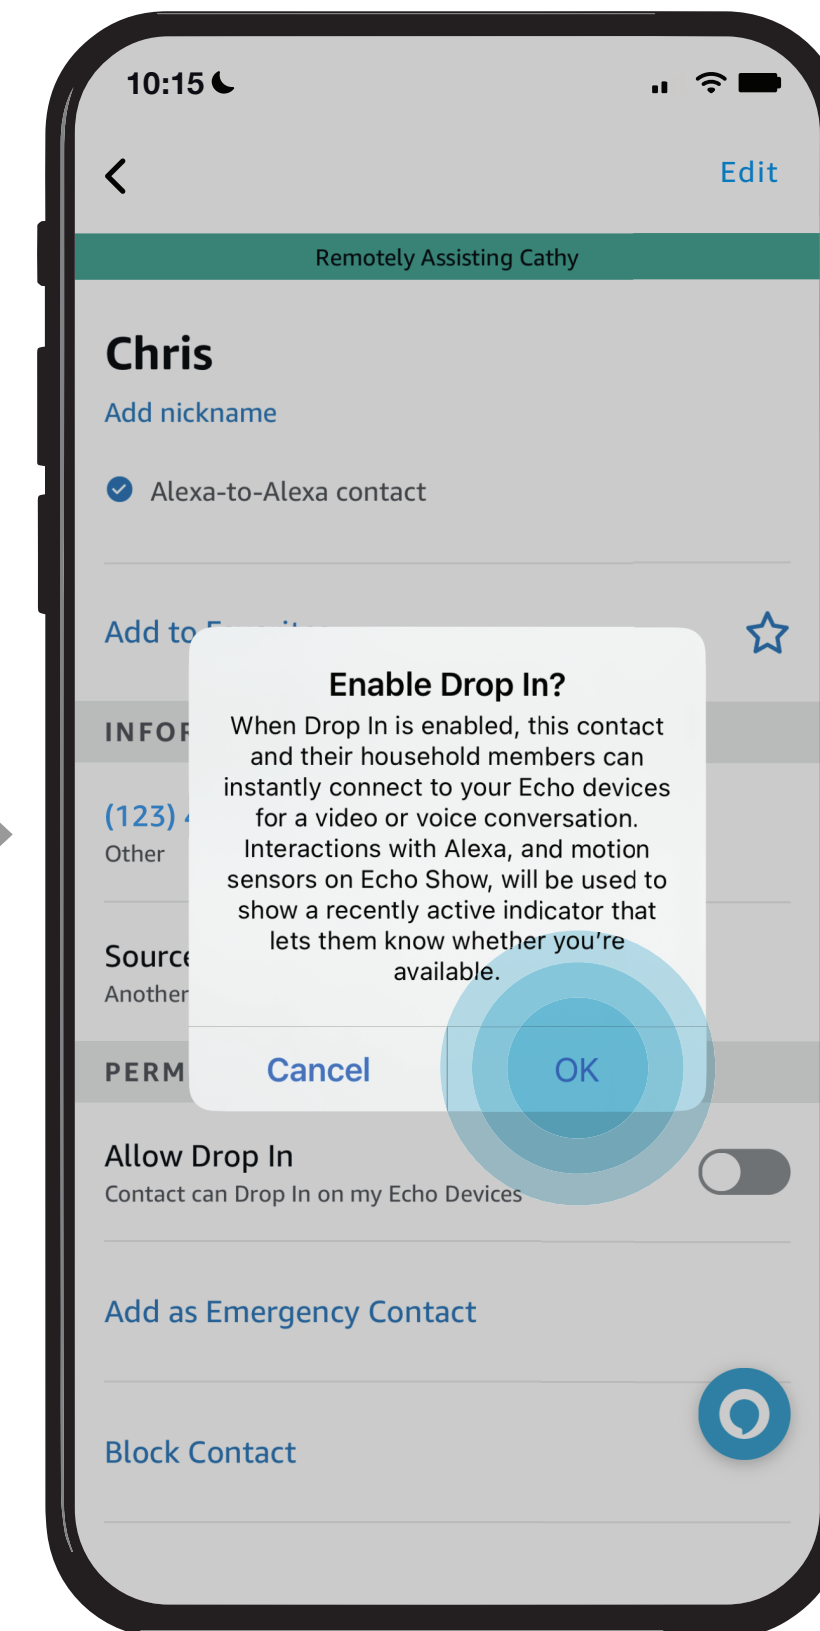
10:15

Edit

Remotely Assisting Cathy

Chris

Add nickname

Alexa-to-Alexa contact

Add to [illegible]

INFO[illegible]

(123) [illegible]
Other

Sourc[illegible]
Another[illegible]

PERM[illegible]

Enable Drop In?

When Drop In is enabled, this contact and their household members can instantly connect to your Echo devices for a video or voice conversation. Interactions with Alexa, and motion sensors on Echo Show, will be used to show a recently active indicator that lets them know whether you're available.

Cancel

OK

Allow Drop In
Contact can Drop In on my Echo Devices

Add as Emergency Contact

Block Contact